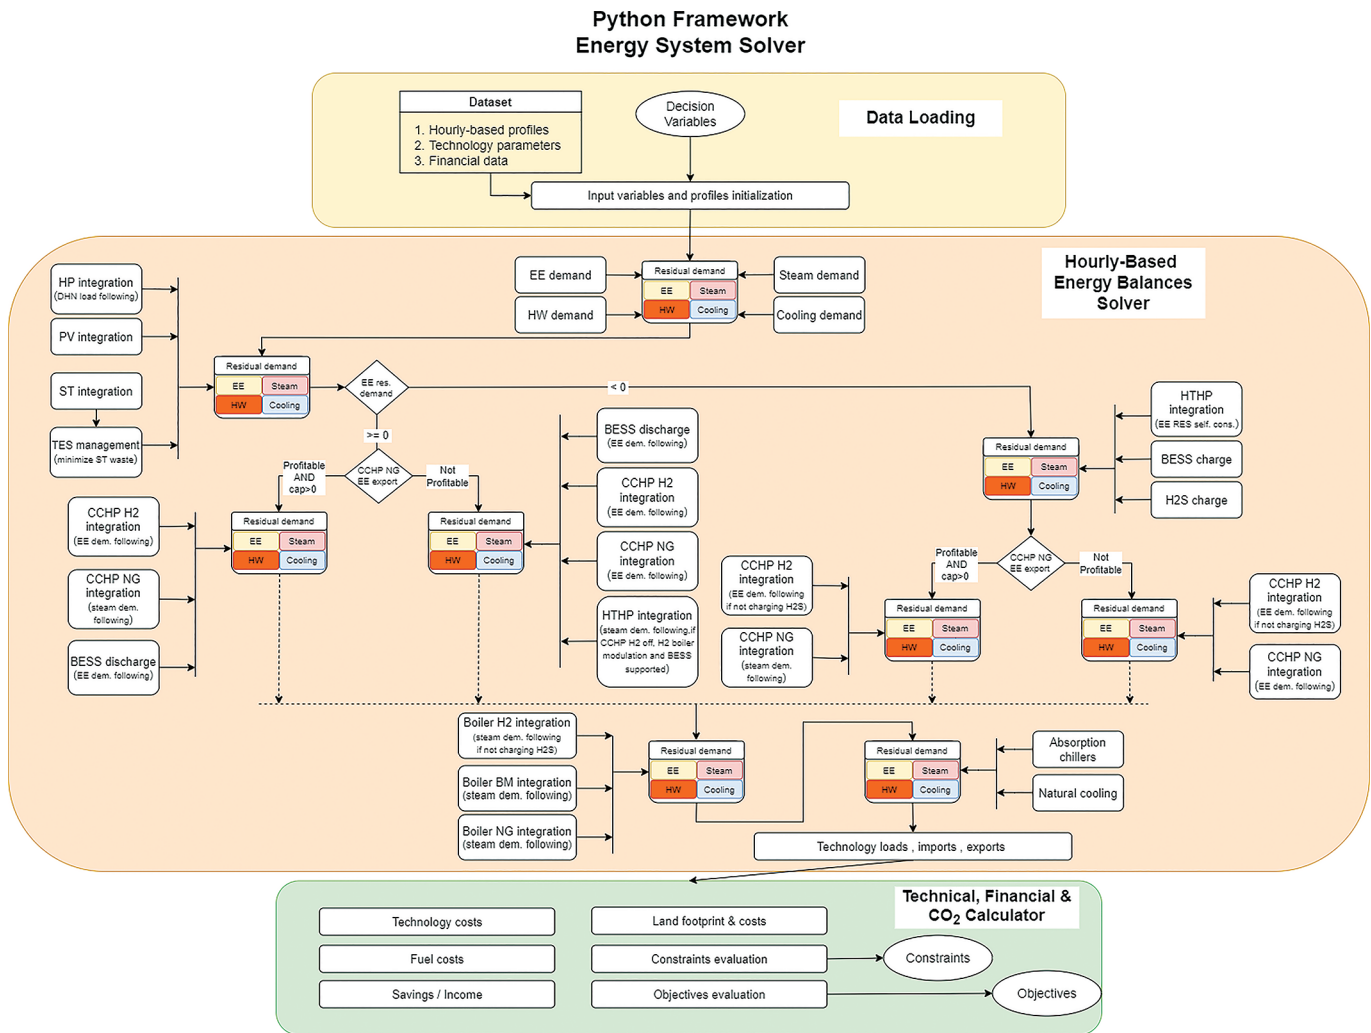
Python Framework
Energy System Solver

Dataset
1. Hourly-based profiles
2. Technology parameters
3. Financial data

Decision Variables

Data Loading

Input variables and profiles initialization

Hourly-Based Energy Balances Solver

EE demand
HW demand
Residual demand
EE Steam
HW Cooling
Steam demand
Cooling demand

HP integration (DHN load following)
PV integration
ST integration
TES management (minimize ST waste)

Residual demand
EE Steam
HW Cooling

EE res. demand
< 0
>= 0

CCHP NG EE export
Profitable AND cap>0
Not Profitable

CCHP H2 integration (EE dem. following)
CCHP NG integration (steam dem. following)
BESS discharge (EE dem. following)

Residual demand
EE Steam
HW Cooling

Residual demand
EE Steam
HW Cooling

BESS discharge (EE dem. following)
CCHP H2 integration (EE dem. following)
CCHP NG integration (EE dem. following)
HTHP integration (steam dem. following.if CCHP H2 off, H2 boiler modulation and BESS supported)

HTHP integration (EE RES self. cons.)
BESS charge
H2S charge

Residual demand
EE Steam
HW Cooling

CCHP NG EE export
Profitable AND cap>0
Not Profitable

CCHP H2 integration (EE dem. following if not charging H2S)
CCHP NG integration (steam dem. following)

Residual demand
EE Steam
HW Cooling

Residual demand
EE Steam
HW Cooling

CCHP H2 integration (EE dem. following if not charging H2S)
CCHP NG integration (EE dem. following)

Boiler H2 integration (steam dem. following if not charging H2S)
Boiler BM integration (steam dem. following)
Boiler NG integration (steam dem. following)

Residual demand
EE Steam
HW Cooling

Residual demand
EE Steam
HW Cooling

Absorption chillers
Natural cooling

Technology loads , imports , exports

Technical, Financial & $CO_2$ Calculator

Technology costs
Fuel costs
Savings / Income
Land footprint & costs
Constraints evaluation
Objectives evaluation
Constraints
Objectives